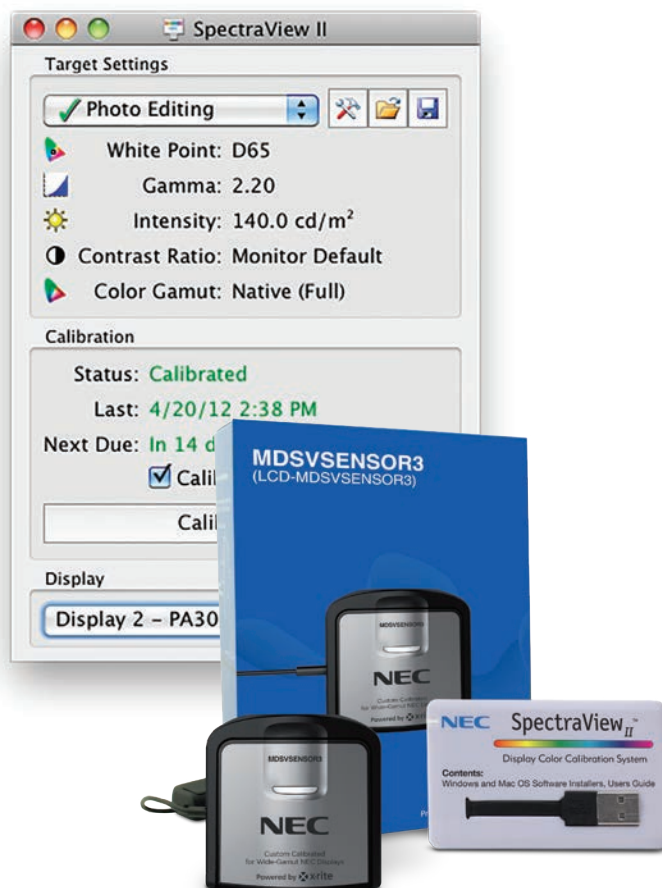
SpectraView II

Target Settings

Photo Editing

White Point: D65

Gamma: 2.20

Intensity: 140.0 cd/m$^2$

Contrast Ratio: Monitor Default

Color Gamut: Native (Full)

Calibration

Status: Calibrated

Last: 4/20/12 2:38 PM

Next Due: In 14 d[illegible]

Cali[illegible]

Cali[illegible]

Display

Display 2 - PA30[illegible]

MDSVSENSOR3
(LCD-MDSVSENSOR3)

MDSVSENSOR3

NEC

Custom Calibrated for Wide-Gamut NEC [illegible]

Powered by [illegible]

MDSVSENSOR3

NEC

Custom Calibrated for Wide-Gamut NEC Displays

Powered by x-rite

NEC SpectraView$_{II}$™

Display Color Calibration System

Contents:
Windows and Mac OS Software Installers, Users Guide